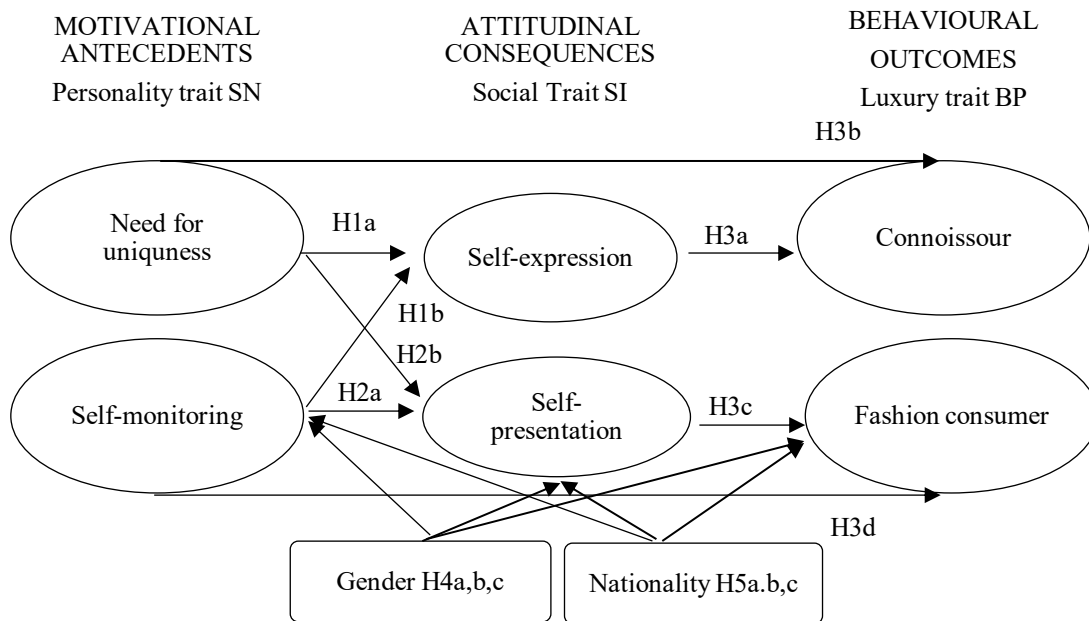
MOTIVATIONAL ANTECEDENTS
Personality trait SN

ATTITUDINAL CONSEQUENCES
Social Trait SI

BEHAVIOURAL OUTCOMES
Luxury trait BP

H3b

Need for uniquness

H1a

Self-expression

H3a

Connoissour

H1b

H2b

Self-monitoring

H2a

Self-presentation

H3c

Fashion consumer

H3d

Gender H4a,b,c

Nationality H5a.b,c